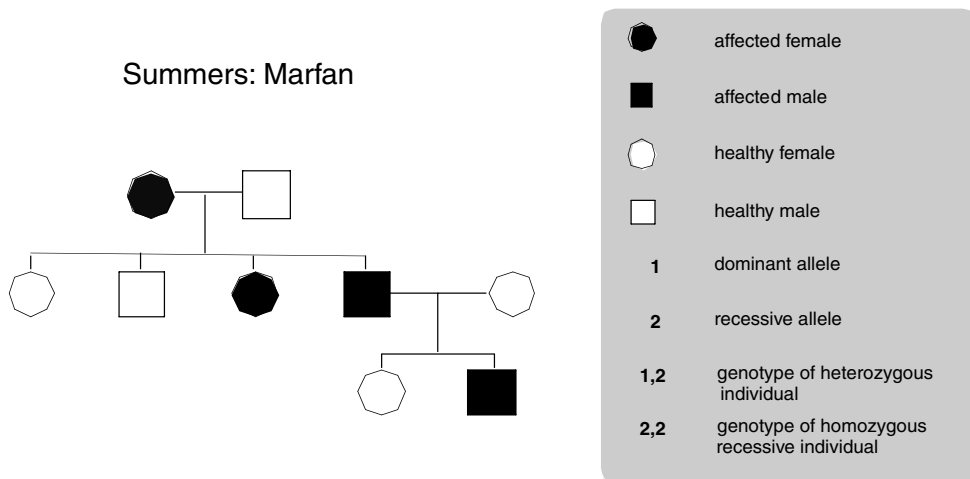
Summers: Marfan

affected female

affected male

healthy female

healthy male

1 dominant allele

2 recessive allele

1,2 genotype of heterozygous individual

2,2 genotype of homozygous recessive individual